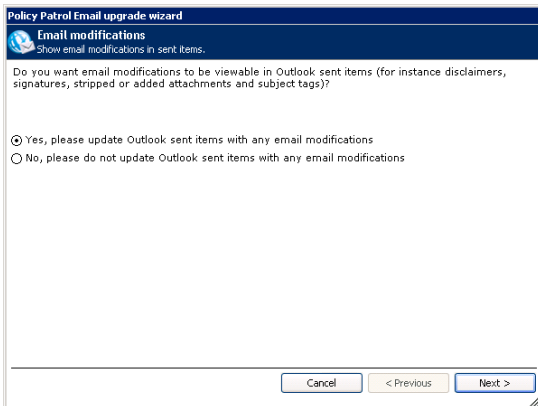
Policy Patrol Email upgrade wizard

Email modifications
Show email modifications in sent items.

Do you want email modifications to be viewable in Outlook sent items (for instance disclaimers, signatures, stripped or added attachments and subject tags)?

Yes, please update Outlook sent items with any email modifications
No, please do not update Outlook sent items with any email modifications

Cancel
< Previous
Next >